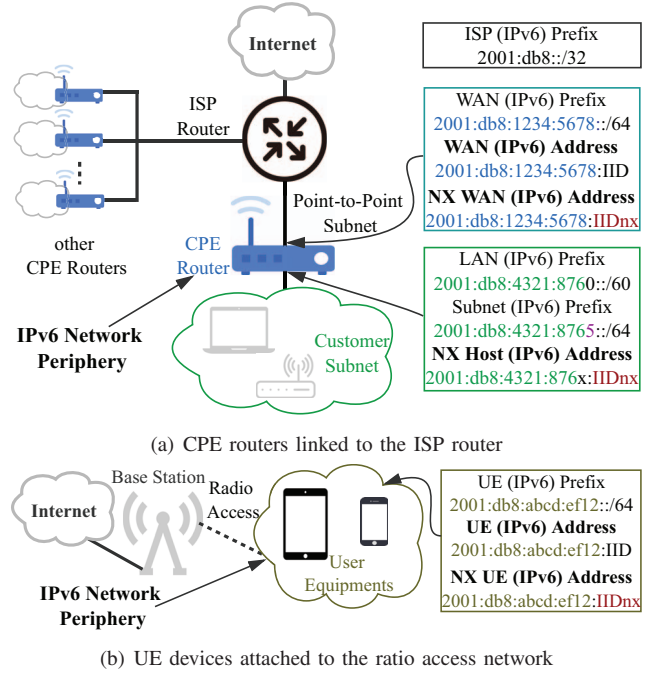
Internet

ISP (IPv6) Prefix
2001:db8::/32

ISP Router

WAN (IPv6) Prefix
2001:db8:1234:5678::/64
**WAN (IPv6) Address**
2001:db8:1234:5678:IID
**NX WAN (IPv6) Address**
2001:db8:1234:5678:IIDnx

Point-to-Point Subnet

other CPE Routers

CPE Router

LAN (IPv6) Prefix
2001:db8:4321:8760::/60
Subnet (IPv6) Prefix
2001:db8:4321:8765::/64
**NX Host (IPv6) Address**
2001:db8:4321:876x:IIDnx

**IPv6 Network Periphery**

Customer Subnet

(a) CPE routers linked to the ISP router

Internet

Base Station

Radio Access

UE (IPv6) Prefix
2001:db8:abcd:ef12::/64
**UE (IPv6) Address**
2001:db8:abcd:ef12:IID
**NX UE (IPv6) Address**
2001:db8:abcd:ef12:IIDnx

**IPv6 Network Periphery**

User Equipments

(b) UE devices attached to the ratio access network